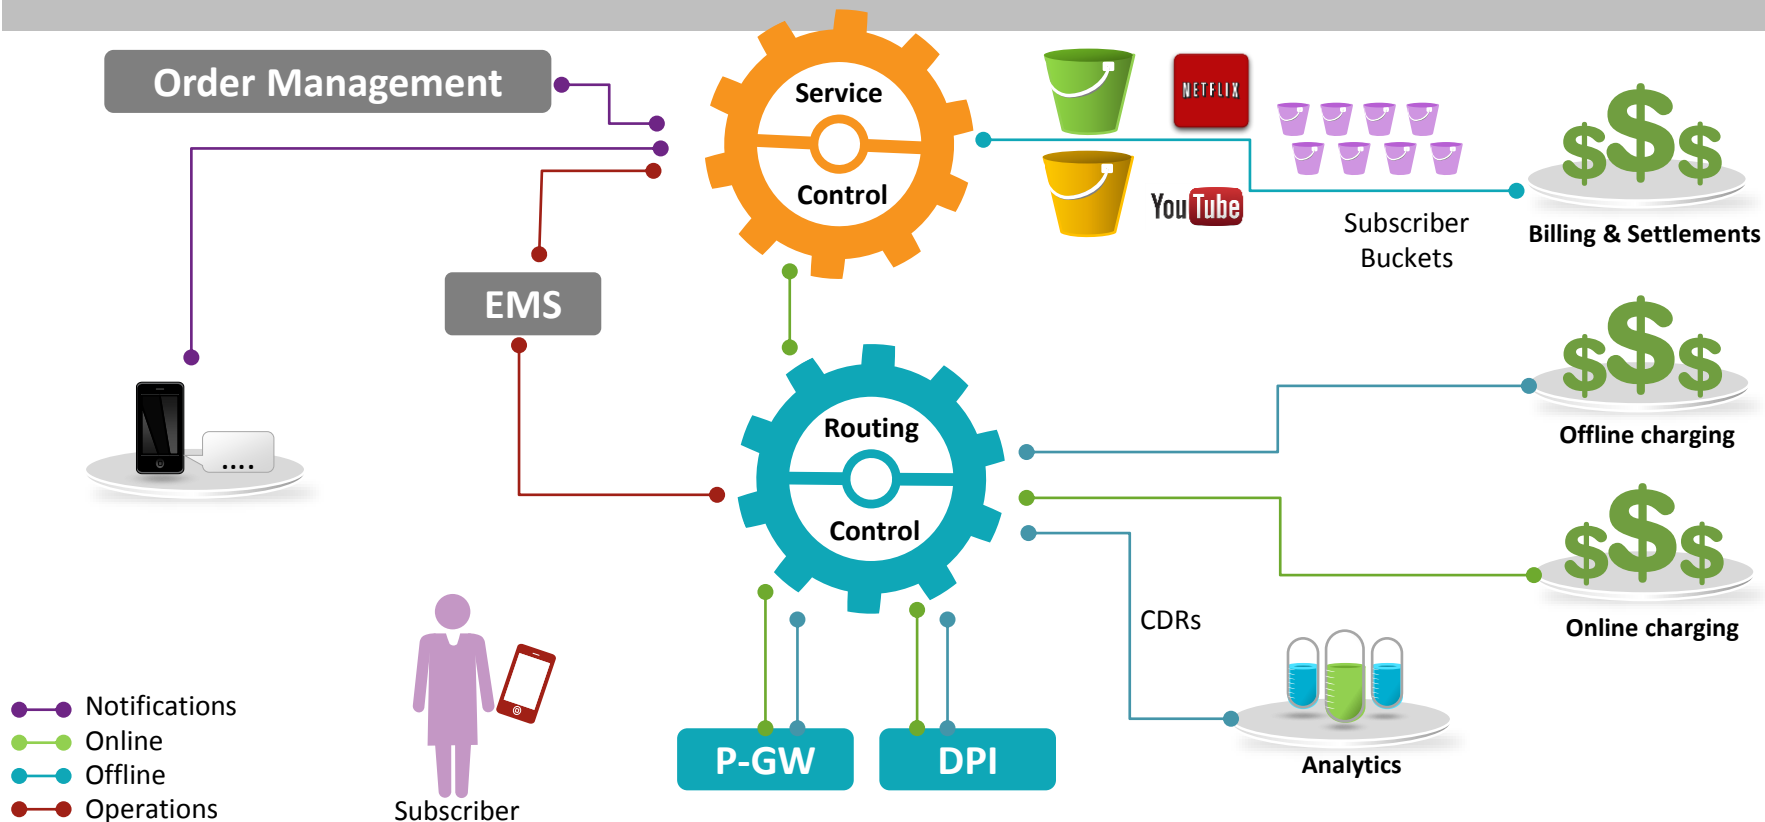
Order Management

Service Control

NETFLIX

YouTube

Subscriber Buckets

$$$

Billing & Settlements

EMS

....

Routing Control

$$$

Offline charging

$$$

Online charging

CDRs

Analytics

Notifications
Online
Offline
Operations

Subscriber

P-GW

DPI